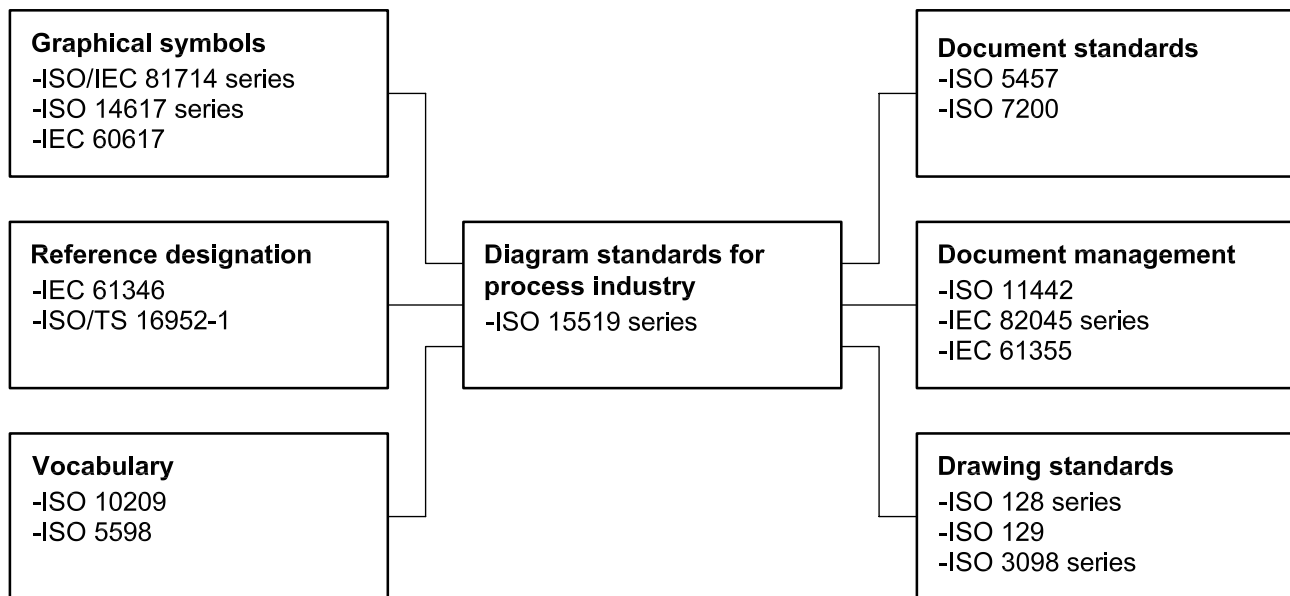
Graphical symbols
-ISO/IEC 81714 series
-ISO 14617 series
-IEC 60617

Reference designation
-IEC 61346
-ISO/TS 16952-1

Vocabulary
-ISO 10209
-ISO 5598

Diagram standards for process industry
-ISO 15519 series

Document standards
-ISO 5457
-ISO 7200

Document management
-ISO 11442
-IEC 82045 series
-IEC 61355

Drawing standards
-ISO 128 series
-ISO 129
-ISO 3098 series